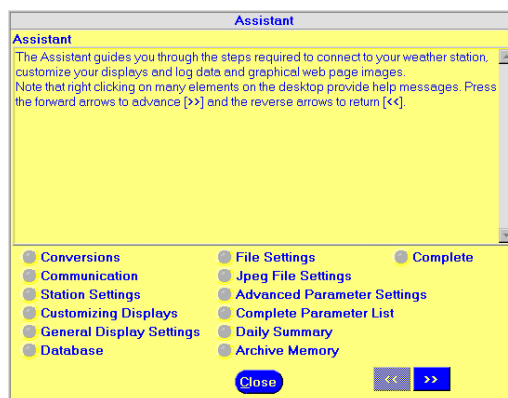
Assistant

Assistant

The Assistant guides you through the steps required to connect to your weather station, customize your displays and log data and graphical web page images.
Note that right clicking on many elements on the desktop provide help messages. Press the forward arrows to advance [>>] and the reverse arrows to return [<<].

Conversions
Communication
Station Settings
Customizing Displays
General Display Settings
Database

File Settings
Jpeg File Settings
Advanced Parameter Settings
Complete Parameter List
Daily Summary
Archive Memory

Complete

Close

<<
>>